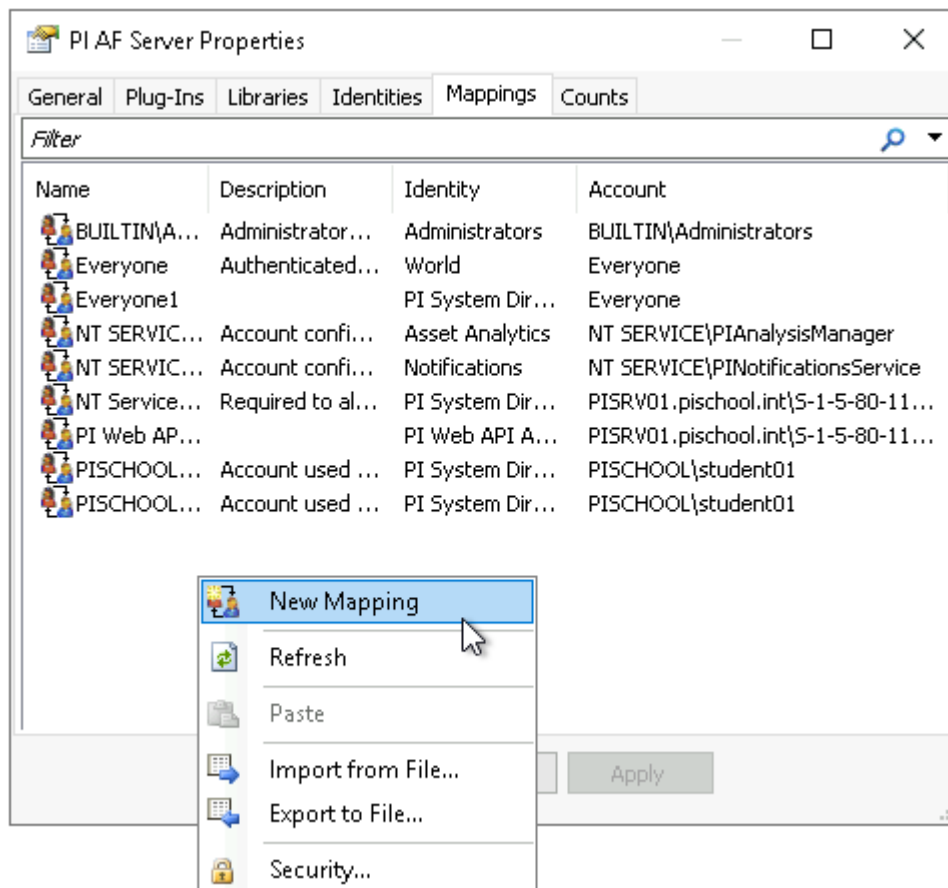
PI AF Server Properties

General | Plug-Ins | Libraries | Identities | Mappings | Counts

Filter

| Name | Description | Identity | Account |
|---|---|---|---|
| BUILTIN\A... | Administrator... | Administrators | BUILTIN\Administrators |
| Everyone | Authenticated... | World | Everyone |
| Everyone1 | | PI System Dir... | Everyone |
| NT SERVIC... | Account confi... | Asset Analytics | NT SERVICE\PIAnalysisManager |
| NT SERVIC... | Account confi... | Notifications | NT SERVICE\PINotificationsService |
| NT Service... | Required to al... | PI System Dir... | PISRV01.pischool.int\S-1-5-80-11... |
| PI Web AP... | | PI Web API A... | PISRV01.pischool.int\S-1-5-80-11... |
| PISCHOOL... | Account used ... | PI System Dir... | PISCHOOL\student01 |
| PISCHOOL... | Account used ... | PI System Dir... | PISCHOOL\student01 |

New Mapping
Refresh
Paste
Import from File...
Export to File...
Security...

Apply